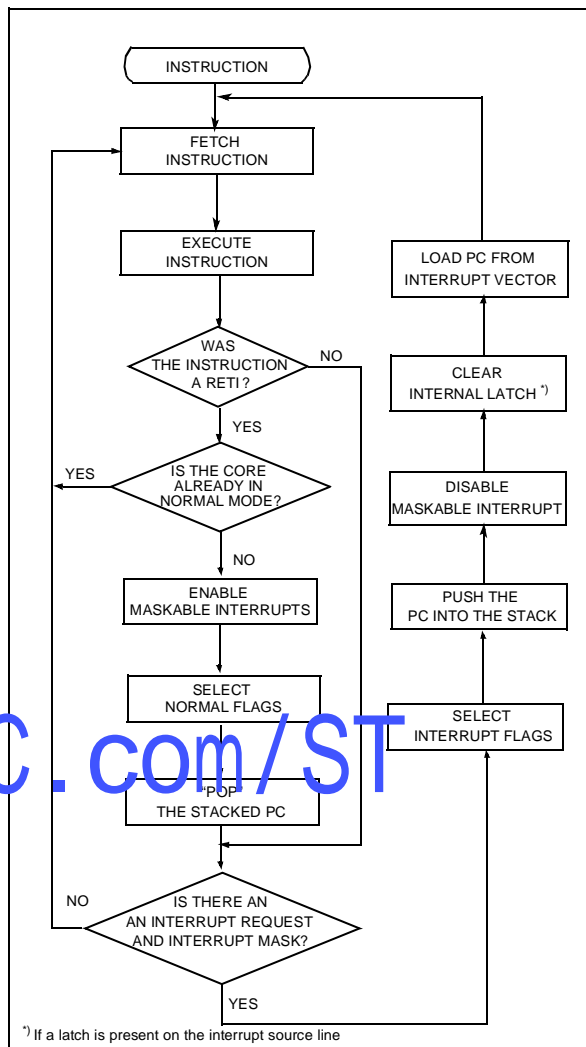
INSTRUCTION

FETCH INSTRUCTION

EXECUTE INSTRUCTION

WAS THE INSTRUCTION A RETI ?

NO

YES

IS THE CORE ALREADY IN NORMAL MODE?

YES

NO

ENABLE MASKABLE INTERRUPTS

SELECT NORMAL FLAGS

"POP" THE STACKED PC

IS THERE AN AN INTERRUPT REQUEST AND INTERRUPT MASK?

NO

YES

LOAD PC FROM INTERRUPT VECTOR

CLEAR INTERNAL LATCH $^{*)}$

DISABLE MASKABLE INTERRUPT

PUSH THE PC INTO THE STACK

SELECT INTERRUPT FLAGS

C.com/ST

$^{*)}$ If a latch is present on the interrupt source line